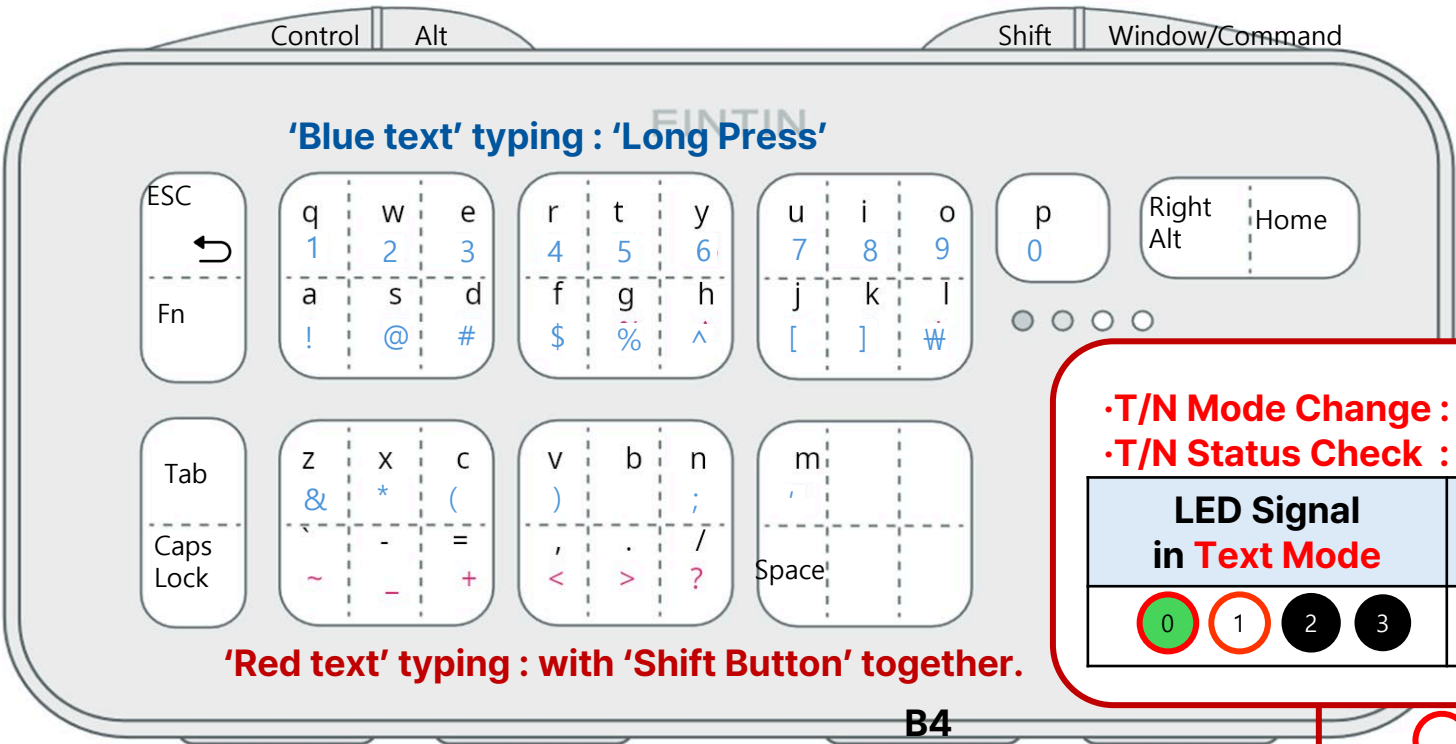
Control Alt Shift Window/Command

EINTIN

'Blue text' typing : 'Long Press'

ESC
⮌
Fn

q w e
1 2 3
a s d
! @ #

r t y
4 5 6
f g h
$ % ^

u i o
7 8 9
j k l
[ ] ₩

p
0

Right Alt
Home

Tab
Caps Lock

z x c
& * (
` - =
~ _ +

v b n
) ;
, . /
< > ?

m
'
Space

·T/N Mode Change :
·T/N Status Check :

| LED Signal in Text Mode |
|---|
| 0 1 2 3 |

'Red text' typing : with 'Shift Button' together.

B4